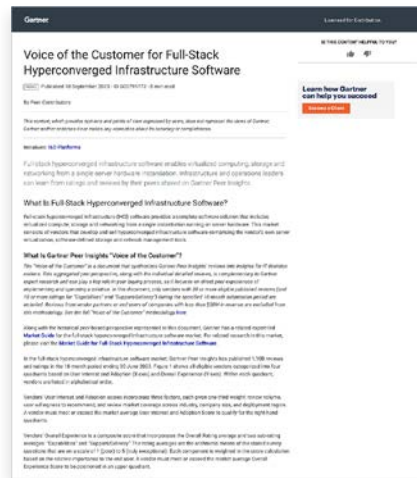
Gartner

Licensed for Distribution

Voice of the Customer for Full-Stack Hyperconverged Infrastructure Software

Published 18 September 2023 · ID G00795772 · 8 min read

By Peer Contributors

IS THIS CONTENT HELPFUL TO YOU?

Learn how Gartner can help you succeed

Become a Client

Vendors: 163 Platforms

Full-stack hyperconverged infrastructure software enables virtualized computing, storage and networking from a single server hardware installation. Infrastructure and operations leaders can learn from ratings and reviews by their peers shared on Gartner Peer Insights.

What Is Full-Stack Hyperconverged Infrastructure Software?

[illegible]

What Is Gartner Peer Insights "Voice of the Customer"?

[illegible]

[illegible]

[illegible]

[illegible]

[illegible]